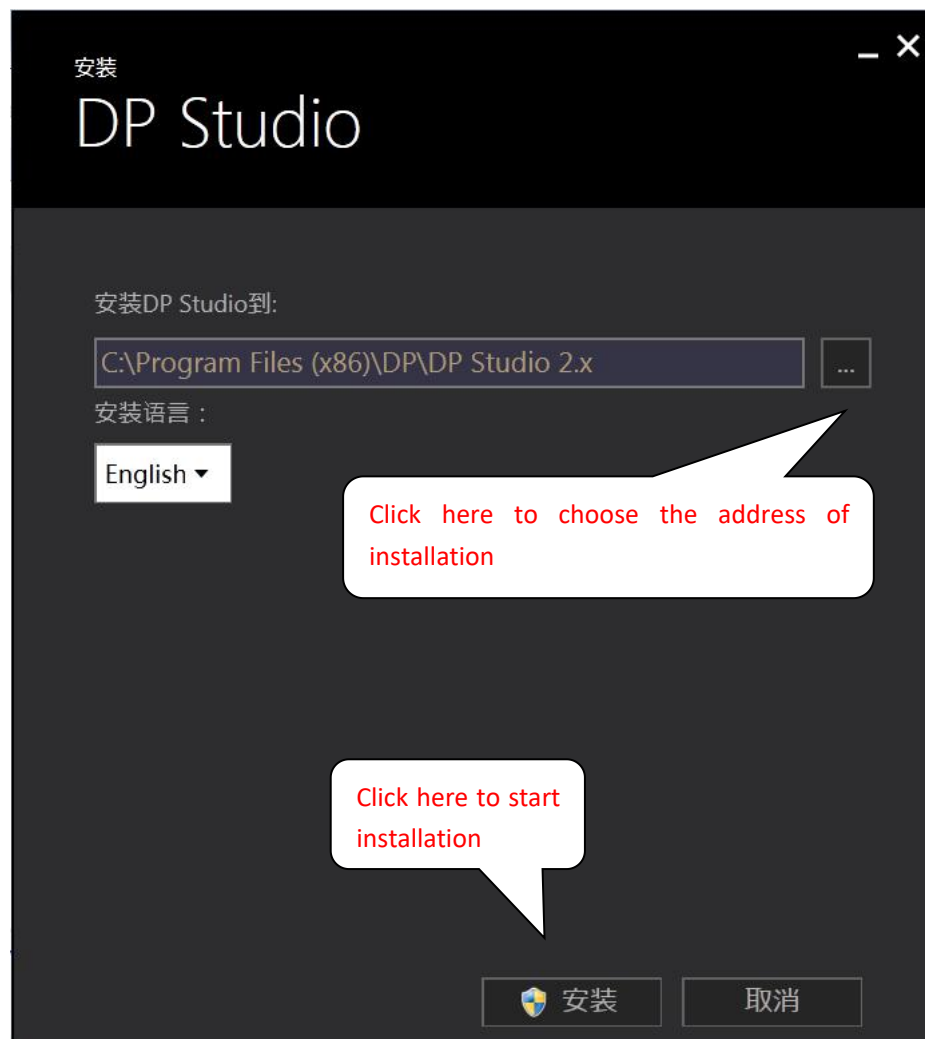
安装

DP Studio

_ ×

安装DP Studio到:

C:\Program Files (x86)\DP\DP Studio 2.x

...

安装语言：

English ▾

Click here to choose the address of installation

Click here to start installation

安装

取消